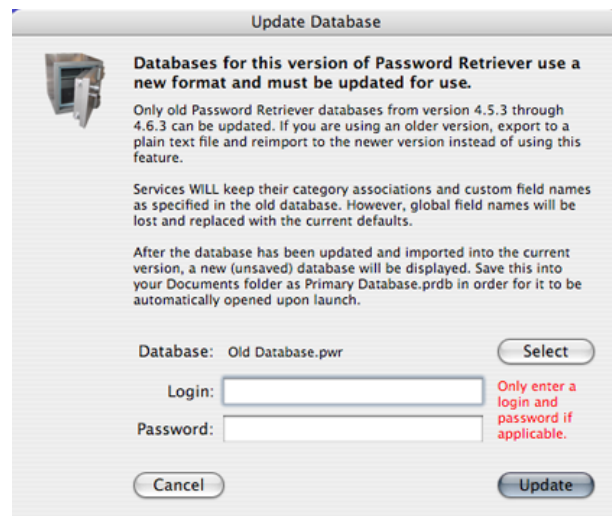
Update Database

Databases for this version of Password Retriever use a new format and must be updated for use.

Only old Password Retriever databases from version 4.5.3 through 4.6.3 can be updated. If you are using an older version, export to a plain text file and reimport to the newer version instead of using this feature.

Services WILL keep their category associations and custom field names as specified in the old database. However, global field names will be lost and replaced with the current defaults.

After the database has been updated and imported into the current version, a new (unsaved) database will be displayed. Save this into your Documents folder as Primary Database.prdb in order for it to be automatically opened upon launch.

Database: Old Database.pwr

Select

Login:

Password:

Only enter a login and password if applicable.

Cancel

Update